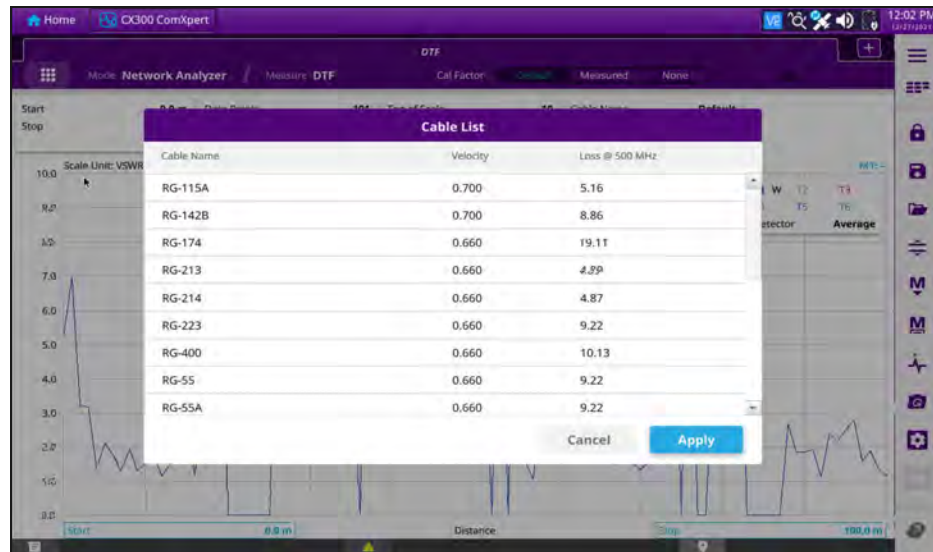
Home CX300 ComXpert 12:02 PM

DTF

Mode Network Analyzer Measure DTF Cal Factor Default Measured None

Start
Stop

Scale Unit: VSWR

10.0
9.0
8.0
7.0
6.0
5.0
4.0
3.0
2.0
1.0
0.0

W T2 T3
T5 T6
Detector Average

Cable List

| Cable Name | Velocity | Loss @ 500 MHz |
|---|---|---|
| RG-115A | 0.700 | 5.16 |
| RG-142B | 0.700 | 8.86 |
| RG-174 | 0.660 | 19.11 |
| RG-213 | 0.660 | 4.39 |
| RG-214 | 0.660 | 4.87 |
| RG-223 | 0.660 | 9.22 |
| RG-400 | 0.660 | 10.13 |
| RG-55 | 0.660 | 9.22 |
| RG-55A | 0.660 | 9.22 |

Cancel Apply

Start 0.0 m Distance Stop 100.0 m